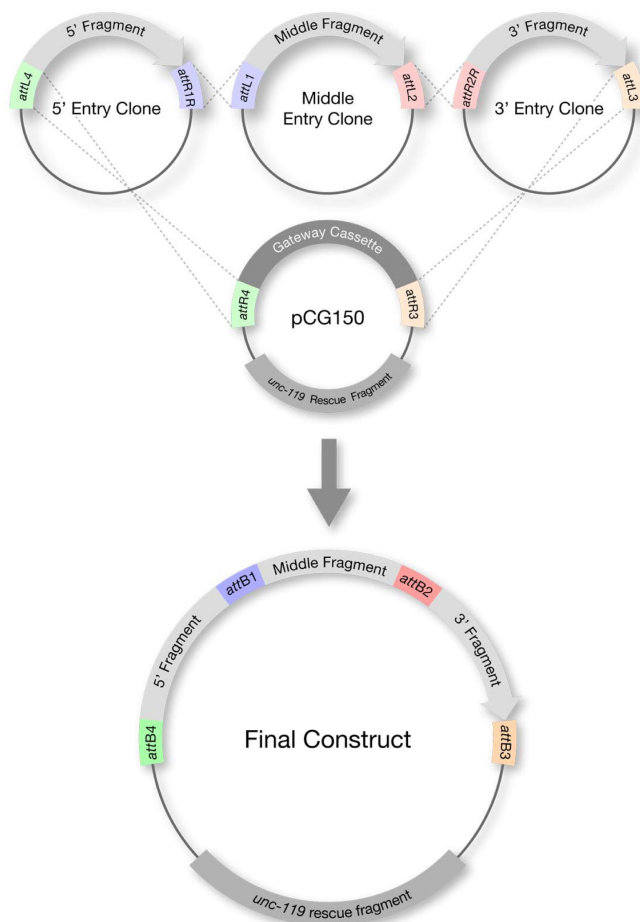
5' Fragment
attL4
5' Entry Clone
attR1R

Middle Fragment
attL1
Middle Entry Clone
attL2

3' Fragment
attR2R
3' Entry Clone
attL3

Gateway Cassette
attR4
pCG150
attR3
unc-119 Rescue Fragment

attB1
Middle Fragment
attB2
5' Fragment
3' Fragment
attB4
Final Construct
attB3
unc-119 rescue fragment